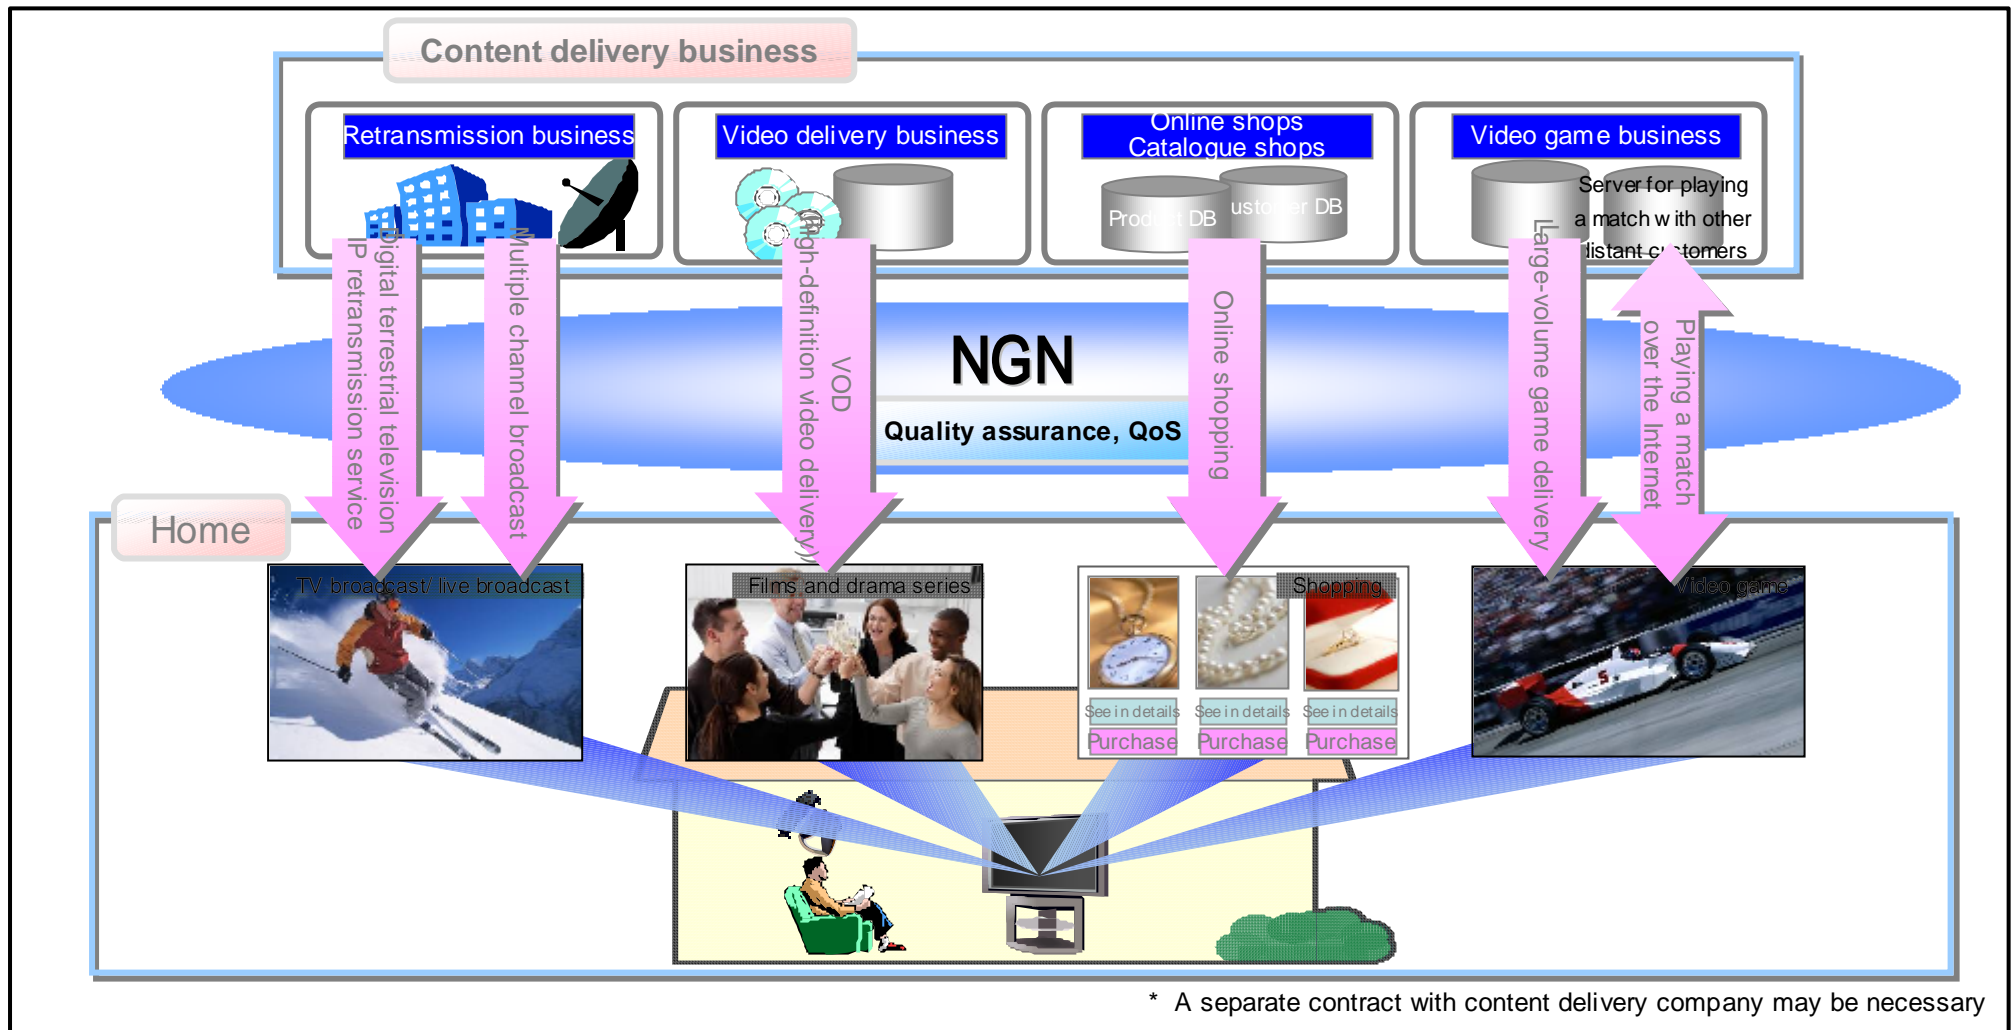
Content delivery business

Retransmission business

Video delivery business

Online shops
Catalogue shops

Video game business

Prod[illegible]t DB

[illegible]usto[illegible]er DB

Server for playing a match with other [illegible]istant c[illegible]tomers

Digital terrestrial television
IP retransmission service

Multiple channel broadcast

VOD
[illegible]gh-definition video delivery)

NGN

Quality assurance, QoS

Online shopping

Large-volume game delivery

Playing a match over the Internet

Home

TV broadcast/ live broadcast

Films and drama series

Shopping

See in details
Purchase

See in details
Purchase

See in details
Purchase

Video game

* A separate contract with content delivery company may be necessary